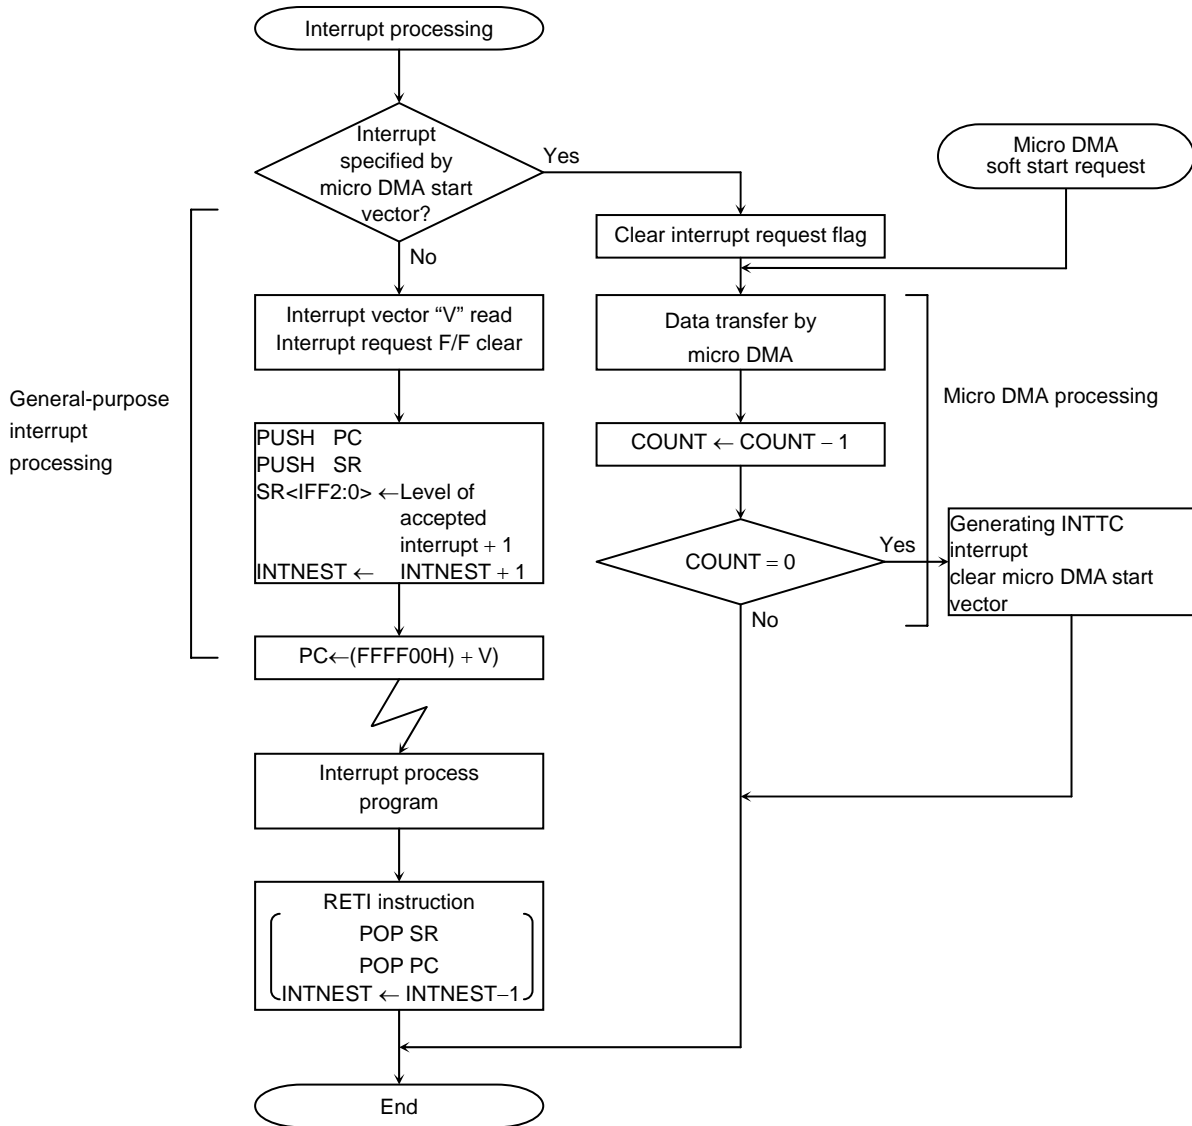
Interrupt processing

Interrupt specified by micro DMA start vector?

Yes

No

Micro DMA soft start request

Clear interrupt request flag

General-purpose interrupt processing

Interrupt vector "V" read
Interrupt request F/F clear

Data transfer by micro DMA

Micro DMA processing

PUSH PC
PUSH SR
SR<IFF2:0> $\leftarrow$ Level of accepted interrupt + 1
INTNEST $\leftarrow$ INTNEST + 1

COUNT $\leftarrow$ COUNT $-$ 1

COUNT = 0

Yes

Generating INTTC interrupt
clear micro DMA start vector

No

PC$\leftarrow$(FFFF00H) + V)

Interrupt process program

RETI instruction
POP SR
POP PC
INTNEST $\leftarrow$ INTNEST$-$1

End